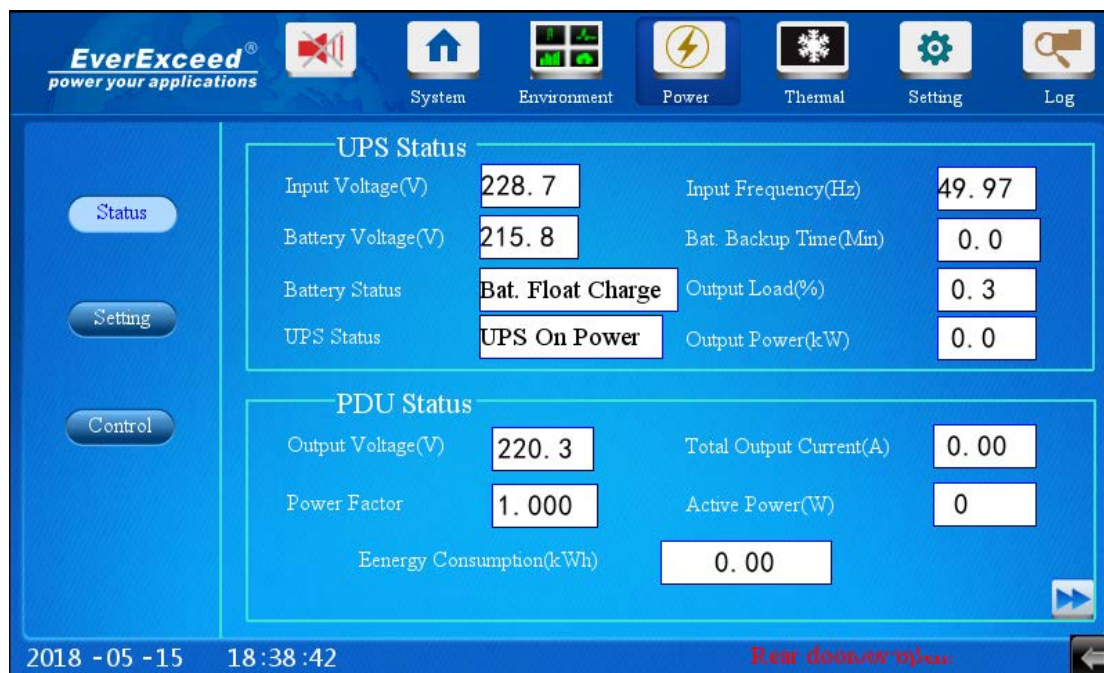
EverExceed®
power your applications

System
Environment
Power
Thermal
Setting
Log

Status
Setting
Control

UPS Status

| | | | |
|---|---|---|---|
| Input Voltage(V) | 228. 7 | Input Frequency(Hz) | 49. 97 |
| Battery Voltage(V) | 215. 8 | Bat. Backup Time(Min) | 0. 0 |
| Battery Status | Bat. Float Charge | Output Load(%) | 0. 3 |
| UPS Status | UPS On Power | Output Power(kW) | 0. 0 |

PDU Status

| | | | |
|---|---|---|---|
| Output Voltage(V) | 220. 3 | Total Output Current(A) | 0. 00 |
| Power Factor | 1. 000 | Active Power(W) | 0 |

Eenergy Consumption(kWh) 0. 00

2018 - 05 - 15 18:38:42

Rear door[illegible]